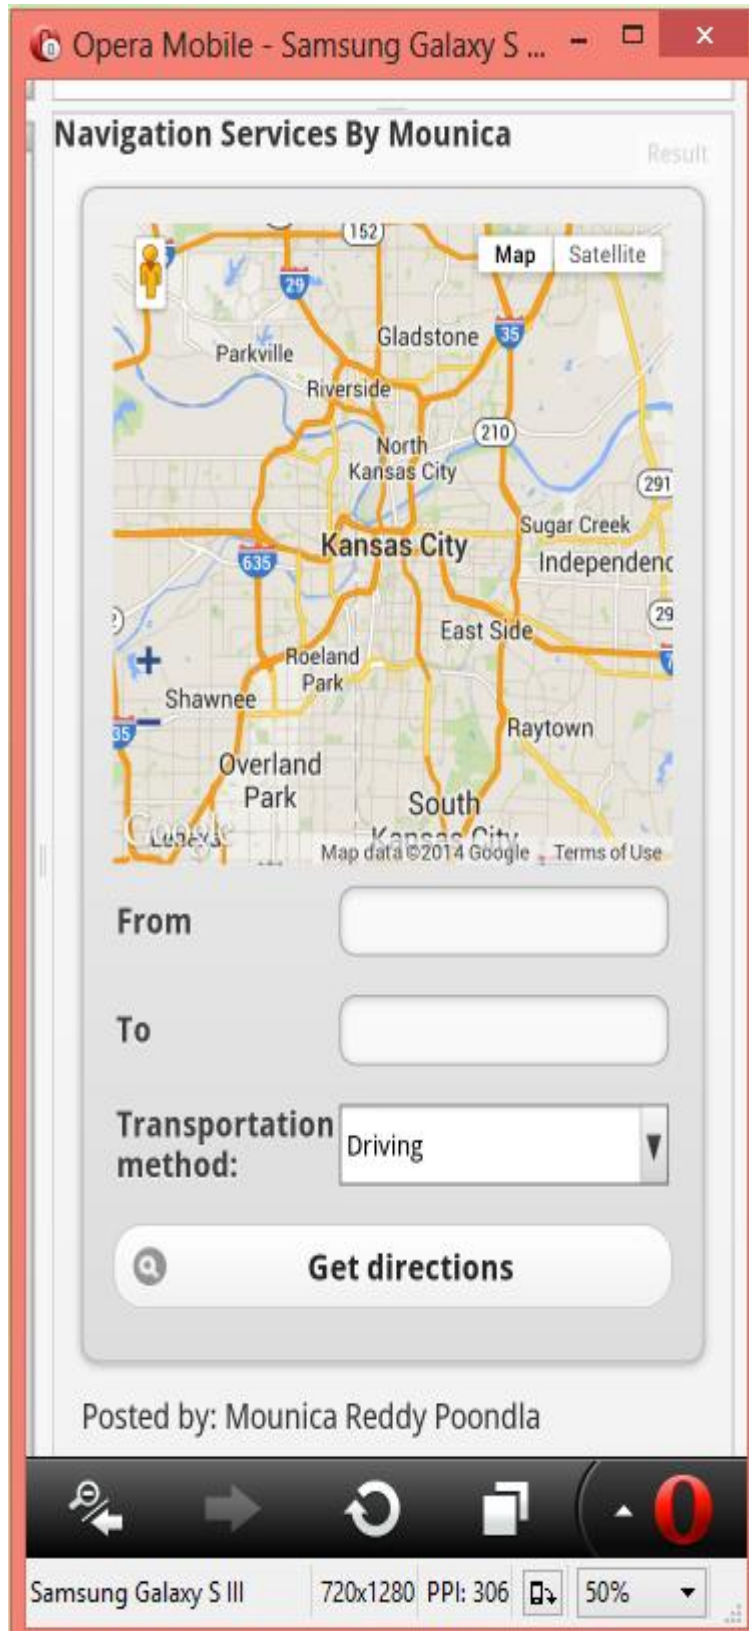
Opera Mobile - Samsung Galaxy S ...

Navigation Services By Mounica

Result

152
Map Satellite
29
Gladstone
35
Parkville
Riverside
210
North Kansas City
291
Sugar Creek
Kansas City
635
Independenc
29
East Side
Roeland Park
Shawnee
35
Raytown
Overland Park
South
Google
Map data ©2014 Google Terms of Use

From

To

Transportation method:
Driving

Get directions

Posted by: Mounica Reddy Poondla

Samsung Galaxy S III 720x1280 PPI: 306 50%